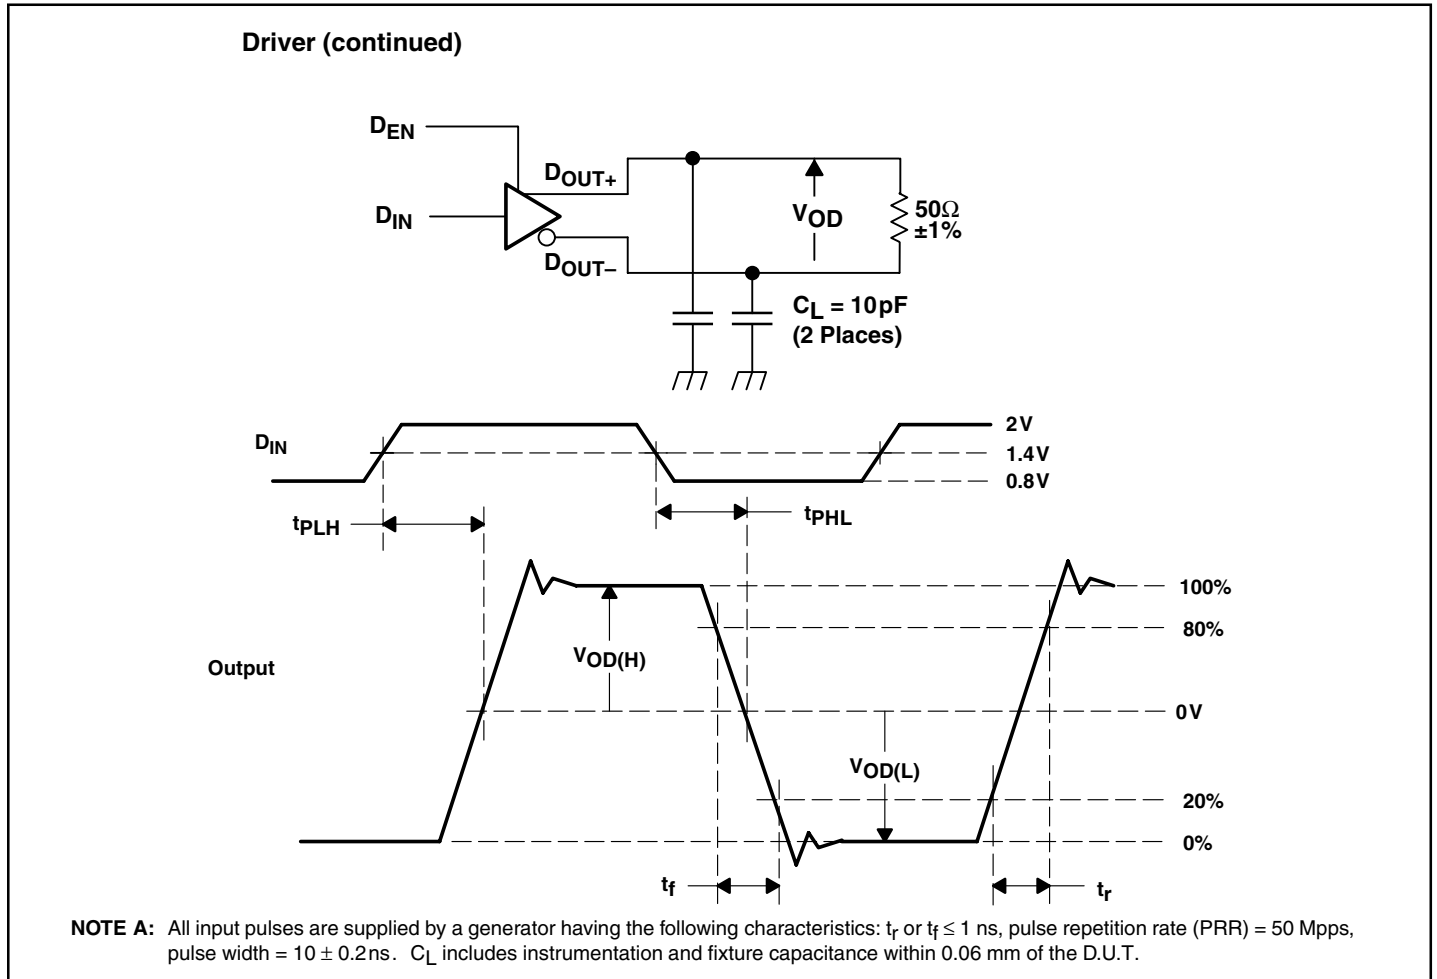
Driver (continued)

$D_{EN}$

$D_{IN}$

$D_{OUT+}$

$D_{OUT-}$

$V_{OD}$

50Ω ±1%

$C_L$ = 10pF (2 Places)

$D_{IN}$

2V

1.4V

0.8V

$t_{PLH}$

$t_{PHL}$

Output

$V_{OD(H)}$

100%

80%

0V

$V_{OD(L)}$

20%

0%

$t_f$

$t_r$

NOTE A: All input pulses are supplied by a generator having the following characteristics: $t_r$ or $t_f \leq 1$ ns, pulse repetition rate (PRR) = 50 Mpps, pulse width = 10 ± 0.2ns. $C_L$ includes instrumentation and fixture capacitance within 0.06 mm of the D.U.T.